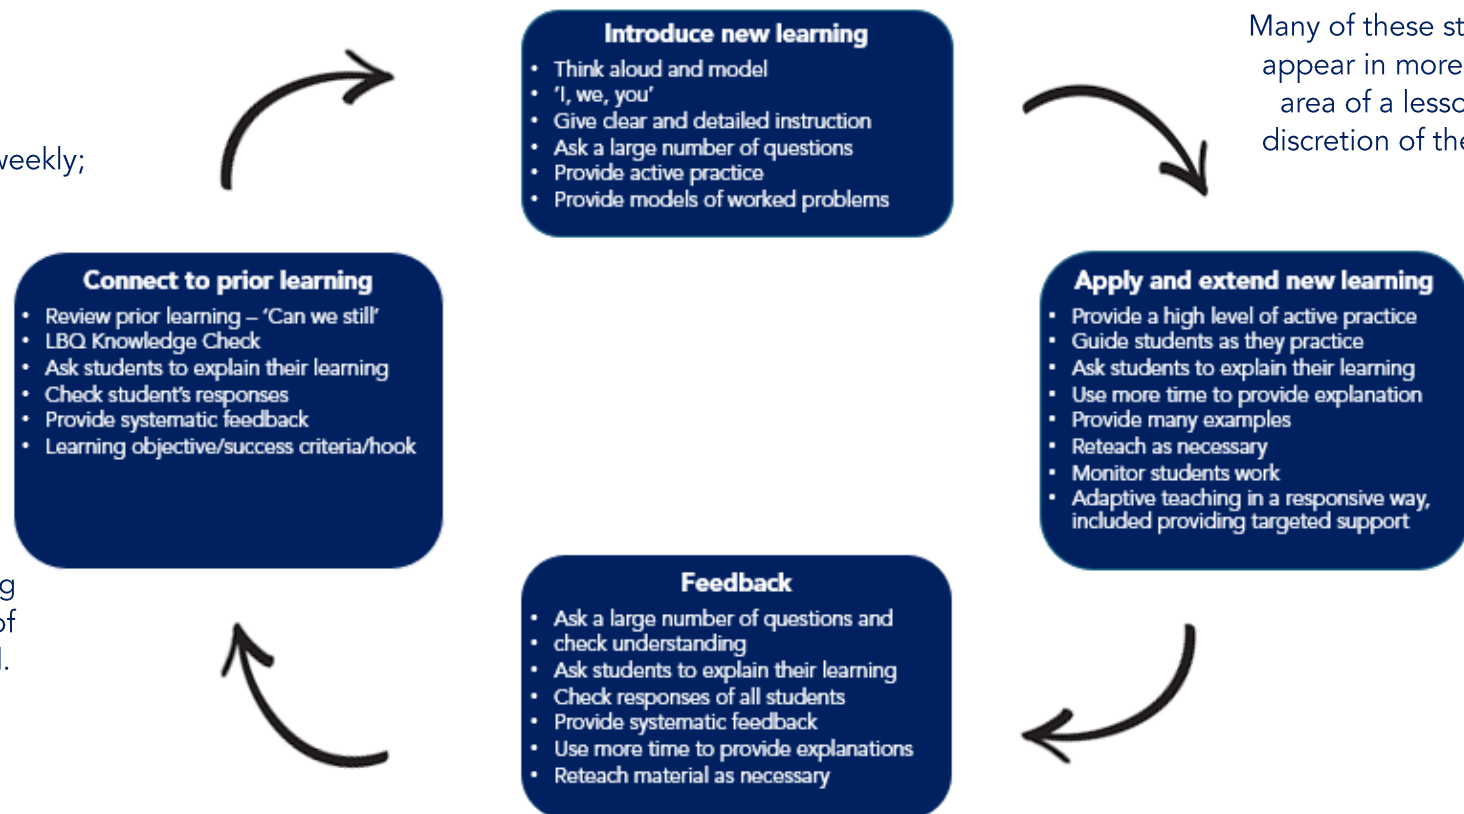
Introduce new learning
- Think aloud and model
- 'I, we, you'
- Give clear and detailed instruction
- Ask a large number of questions
- Provide active practice
- Provide models of worked problems

Many of these st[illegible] appear in more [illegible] area of a lesso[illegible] discretion of the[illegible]

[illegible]weekly;

Connect to prior learning
- Review prior learning – 'Can we still'
- LBQ Knowledge Check
- Ask students to explain their learning
- Check student's responses
- Provide systematic feedback
- Learning objective/success criteria/hook

Apply and extend new learning
- Provide a high level of active practice
- Guide students as they practice
- Ask students to explain their learning
- Use more time to provide explanation
- Provide many examples
- Reteach as necessary
- Monitor students work
- Adaptive teaching in a responsive way, included providing targeted support

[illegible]g
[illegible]of
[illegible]l.

Feedback
- Ask a large number of questions and
- check understanding
- Ask students to explain their learning
- Check responses of all students
- Provide systematic feedback
- Use more time to provide explanations
- Reteach material as necessary